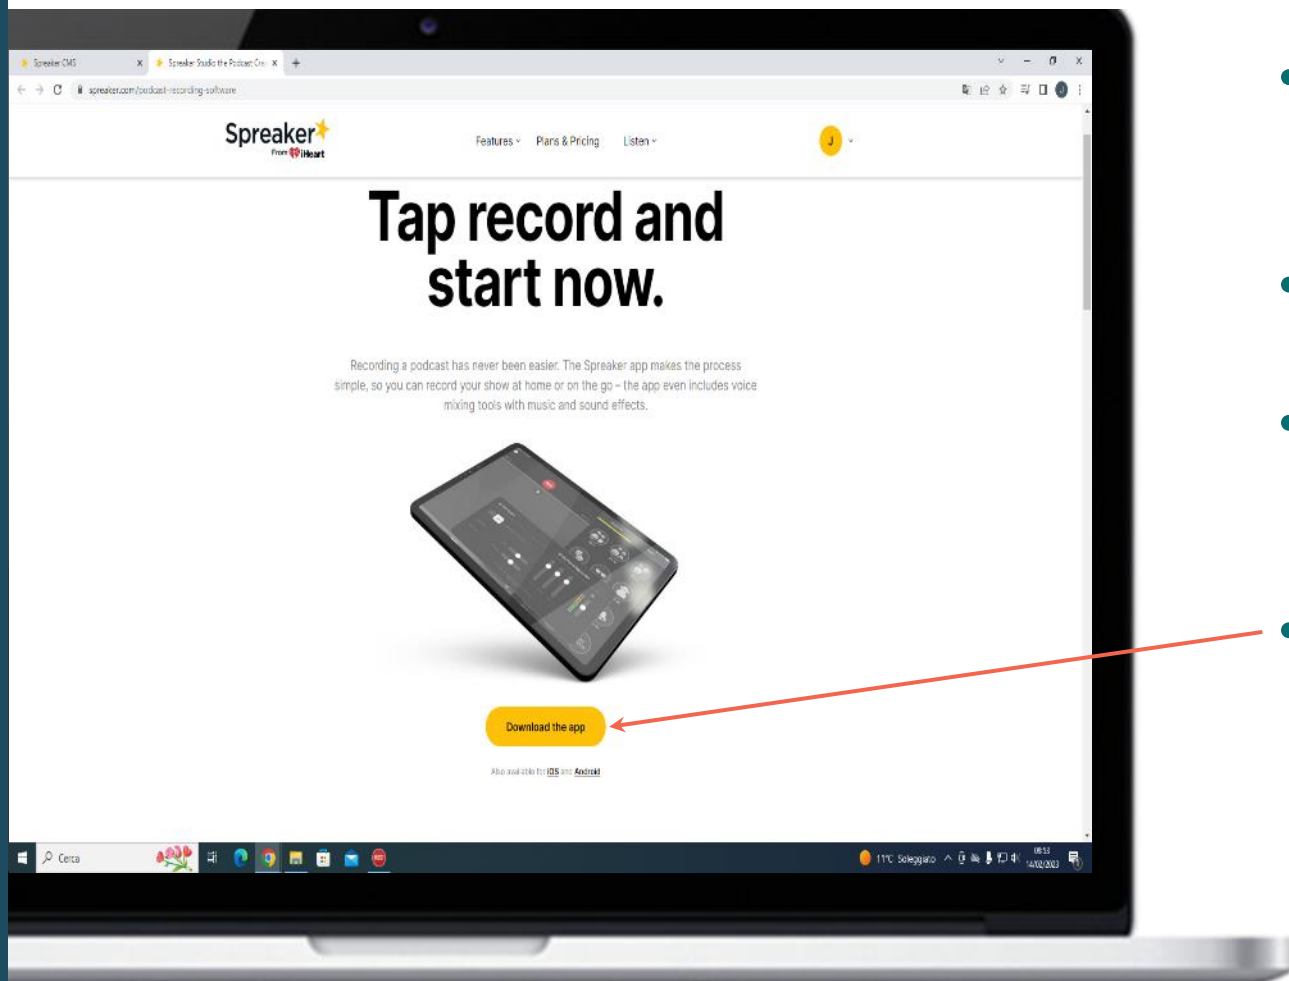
Spreaker CMS

Spreaker Studio the Podcast Cr

spreaker.com/podcast-recording-software

Spreaker
From iHeart

Features

Plans & Pricing

Listen

J

Tap record and start now.

Recording a podcast has never been easier. The Spreaker app makes the process simple, so you can record your show at home or on the go – the app even includes voice mixing tools with music and sound effects.

Download the app

Also available for iOS and Android

Cerca

11°C Soleggiato

08:53
14/02/2023